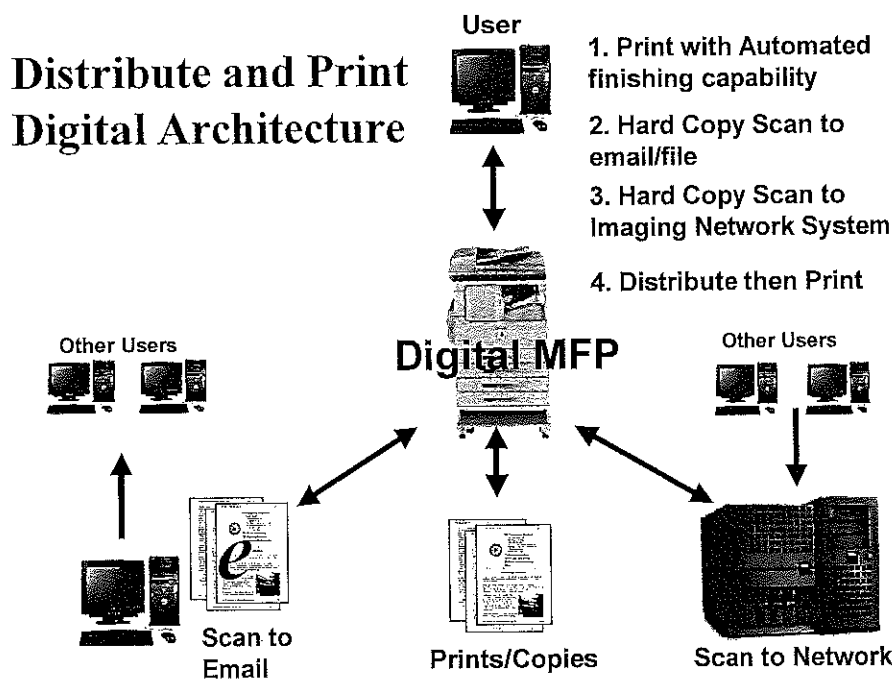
Distribute and Print Digital Architecture

User

1. Print with Automated finishing capability

2. Hard Copy Scan to email/file

3. Hard Copy Scan to Imaging Network System

4. Distribute then Print

Other Users

Digital MFP

Other Users

Scan to Email

Prints/Copies

Scan to Network